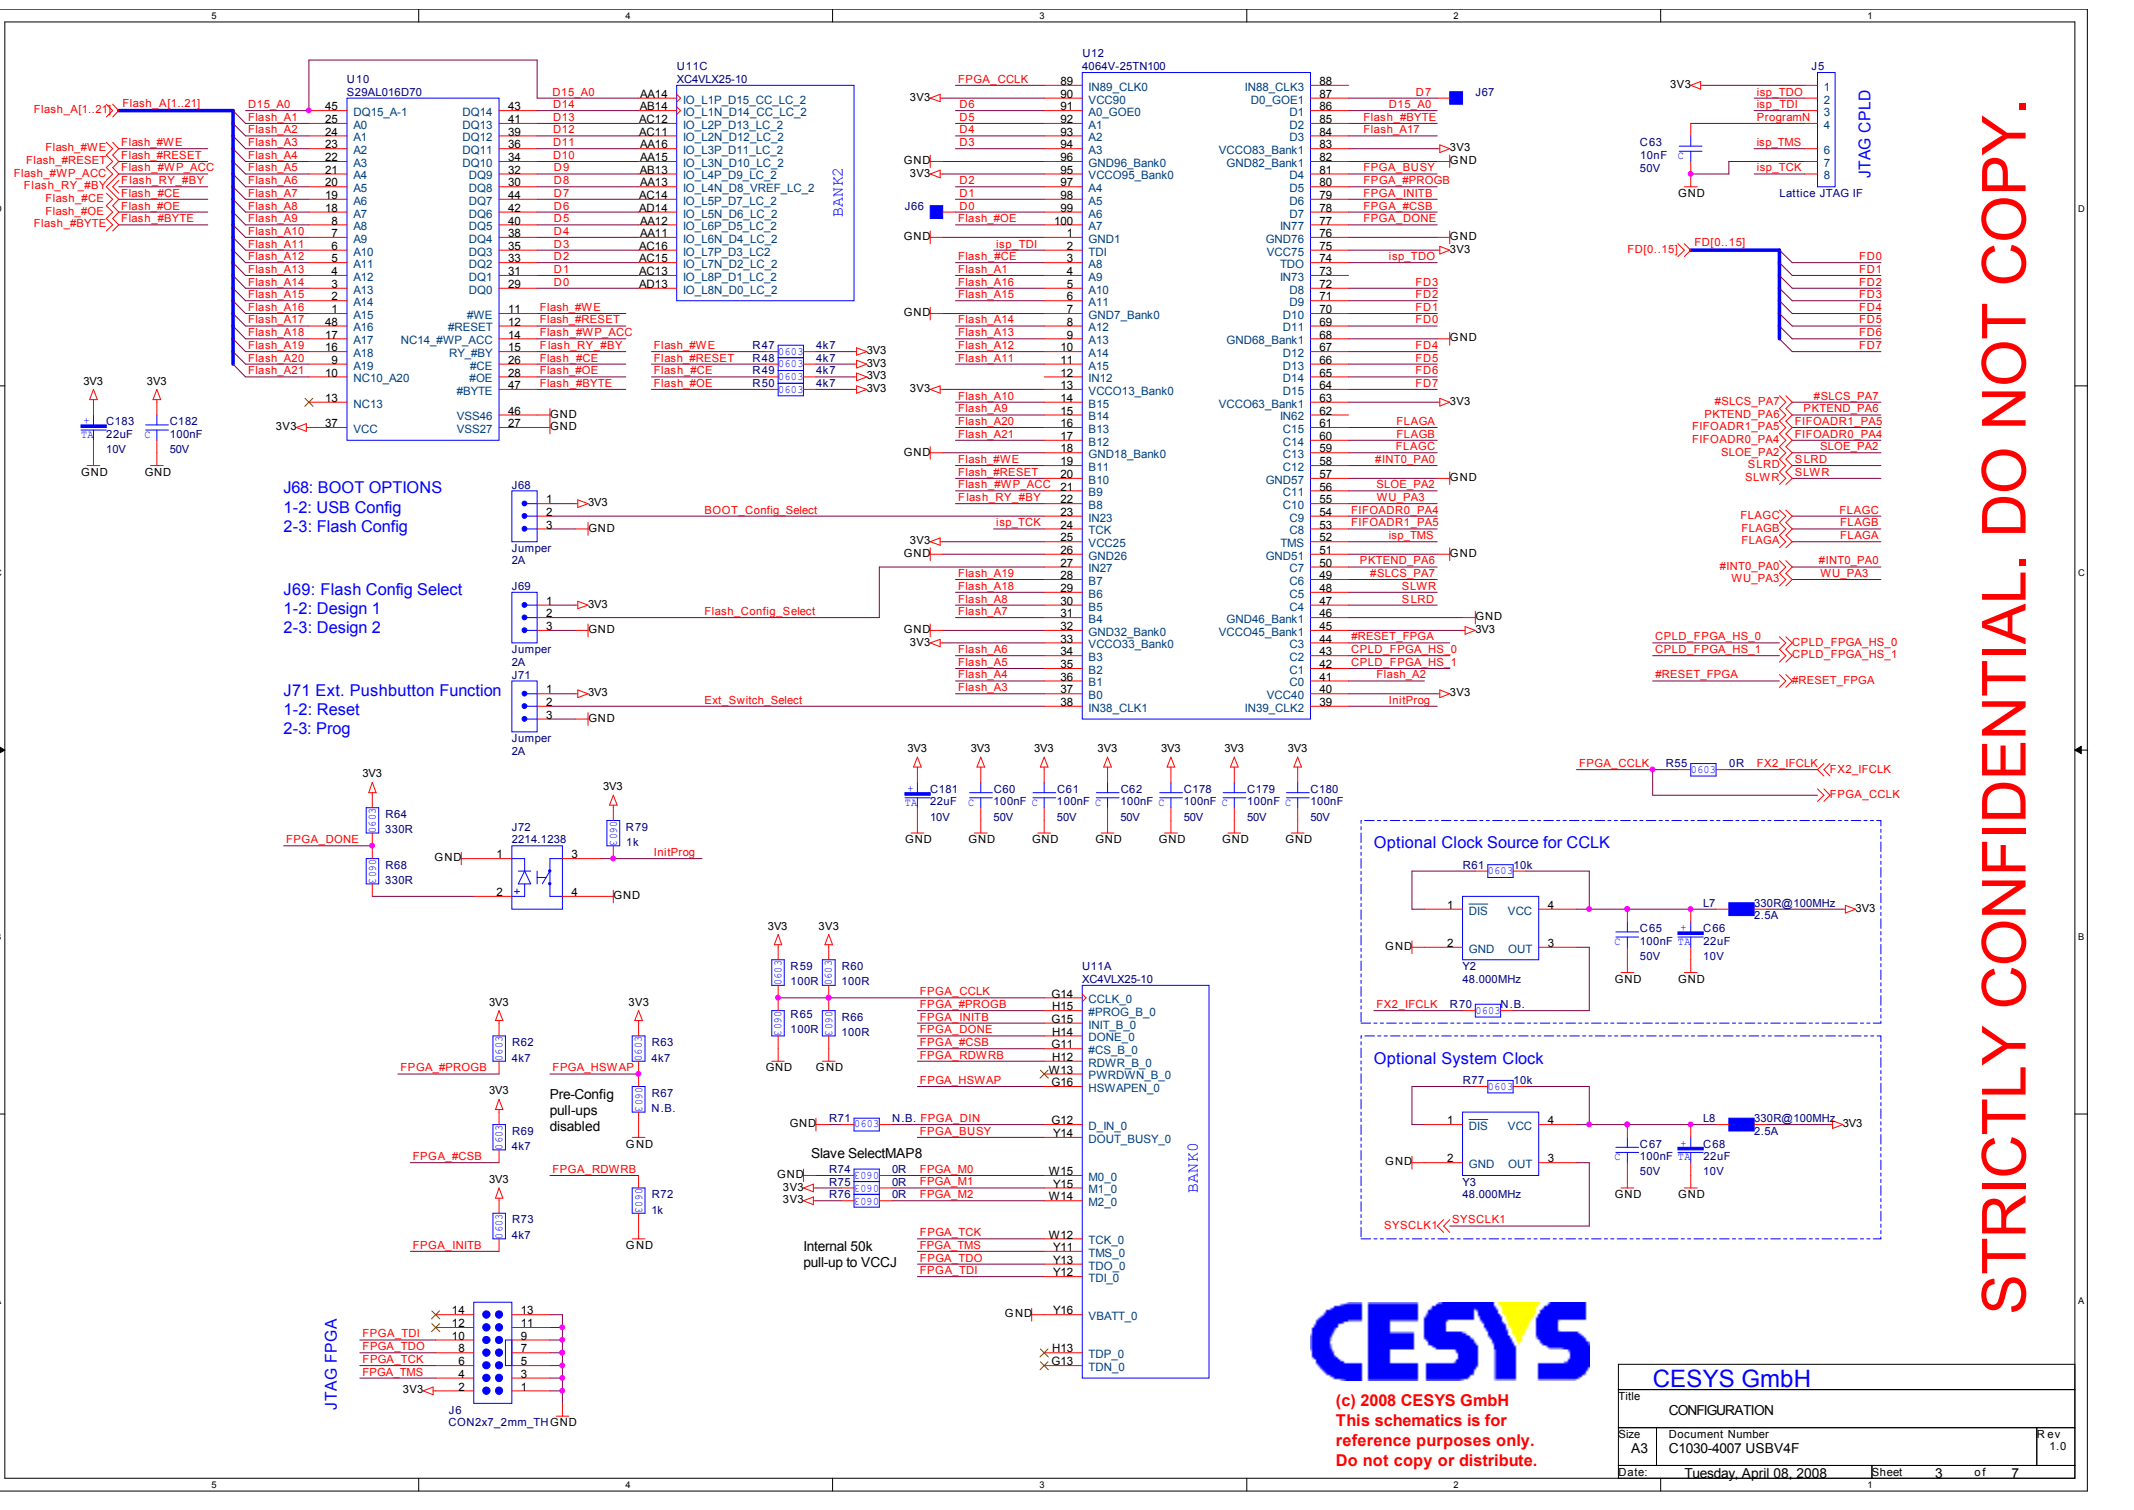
5 4 3 2 1

U10
S29AL016D70

U11C
XC4VLX25-10

U12
4064V-25TN100

J5

JTAG CPLD

Lattice JTAG IF

BANK2

J68: BOOT OPTIONS
1-2: USB Config
2-3: Flash Config

J69: Flash Config Select
1-2: Design 1
2-3: Design 2

J71 Ext. Pushbutton Function
1-2: Reset
2-3: Prog

BOOT_Config_Select

Flash_Config_Select

Ext_Switch_Select

Optional Clock Source for CCLK

Optional System Clock

Pre-Config pull-ups disabled

Slave SelectMAP8

Internal 50k pull-up to VCCJ

U11A
XC4VLX25-10

BANK0

JTAG FPGA

J6
CON2x7_2mm_TH

STRICTLY CONFIDENTIAL. DO NOT COPY.

CESYS

(c) 2008 CESYS GmbH
This schematics is for reference purposes only.
Do not copy or distribute.

| | CESYS GmbH | |
|---|---|---|
| Title | CONFIGURATION | |
| Size A3 | Document Number C1030-4007 USBV4F | Rev 1.0 |
| Date: | Tuesday, April 08, 2008 | Sheet 3 of 7 |